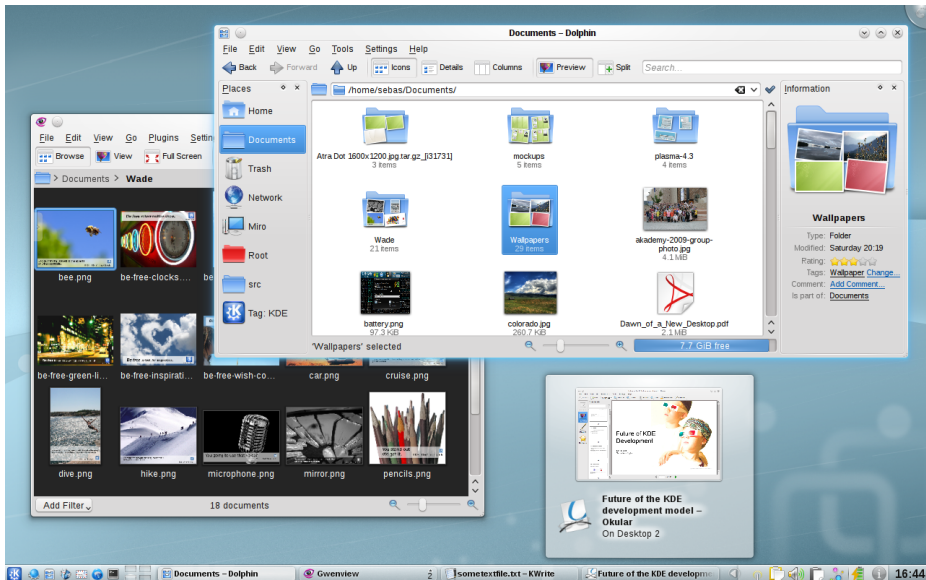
Documents – Dolphin

File Edit View Go Tools Settings Help

Back Forward Up Icons Details Columns Preview Split Search...

Places

Home

Documents

Trash

Network

Miro

Root

src

Tag: KDE

/home/sebas/Documents/

Atra Dot 1600x1200.jpg.tar.gz_[i31731]
3 items

mockups
5 items

plasma-4.3
4 items

Wade
21 items

Wallpapers
29 items

akademy-2009-group-photo.jpg
4.1 MiB

battery.png
97.3 KiB

colorado.jpg
260.7 KiB

Dawn_of_a_New_Desktop.pdf
2.1 MiB

'Wallpapers' selected

7.7 GiB free

Information

Wallpapers

Type: Folder
Modified: Saturday 20:19
Rating:
Tags: Wallpaper Change...
Comment: Add Comment...
Is part of: Documents

File Edit View Go Plugins Settin

Browse View Full Screen

Documents > Wade

bee.png

be-free-clocks....

be-free-green-li...

be-free-inspirati...

be-free-wish-co...

car.png

cruise.png

dive.png

hike.png

microphone.png

mirror.png

pencils.png

Add Filter

18 documents

Future of KDE Development

Future of the KDE development model – Okular
On Desktop 2

Documents – Dolphin

Gwenview

2

sometextfile.txt – KWrite

Future of the KDE developme

16:44